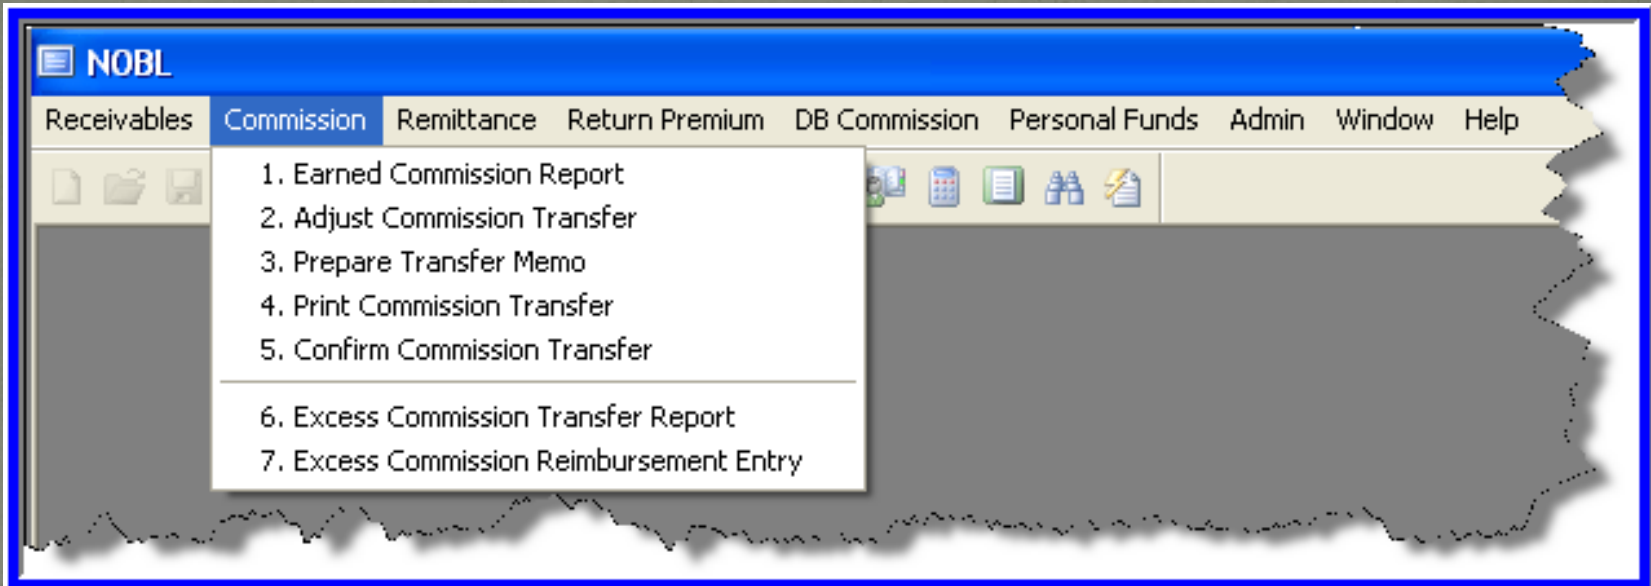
NOBL

Receivables Commission Remittance Return Premium DB Commission Personal Funds Admin Window Help

1. Earned Commission Report
2. Adjust Commission Transfer
3. Prepare Transfer Memo
4. Print Commission Transfer
5. Confirm Commission Transfer

6. Excess Commission Transfer Report
7. Excess Commission Reimbursement Entry